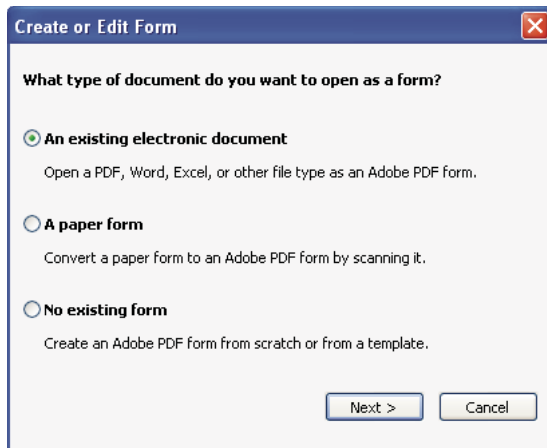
Create or Edit Form

What type of document do you want to open as a form?

An existing electronic document

Open a PDF, Word, Excel, or other file type as an Adobe PDF form.

A paper form

Convert a paper form to an Adobe PDF form by scanning it.

No existing form

Create an Adobe PDF form from scratch or from a template.

Next >

Cancel